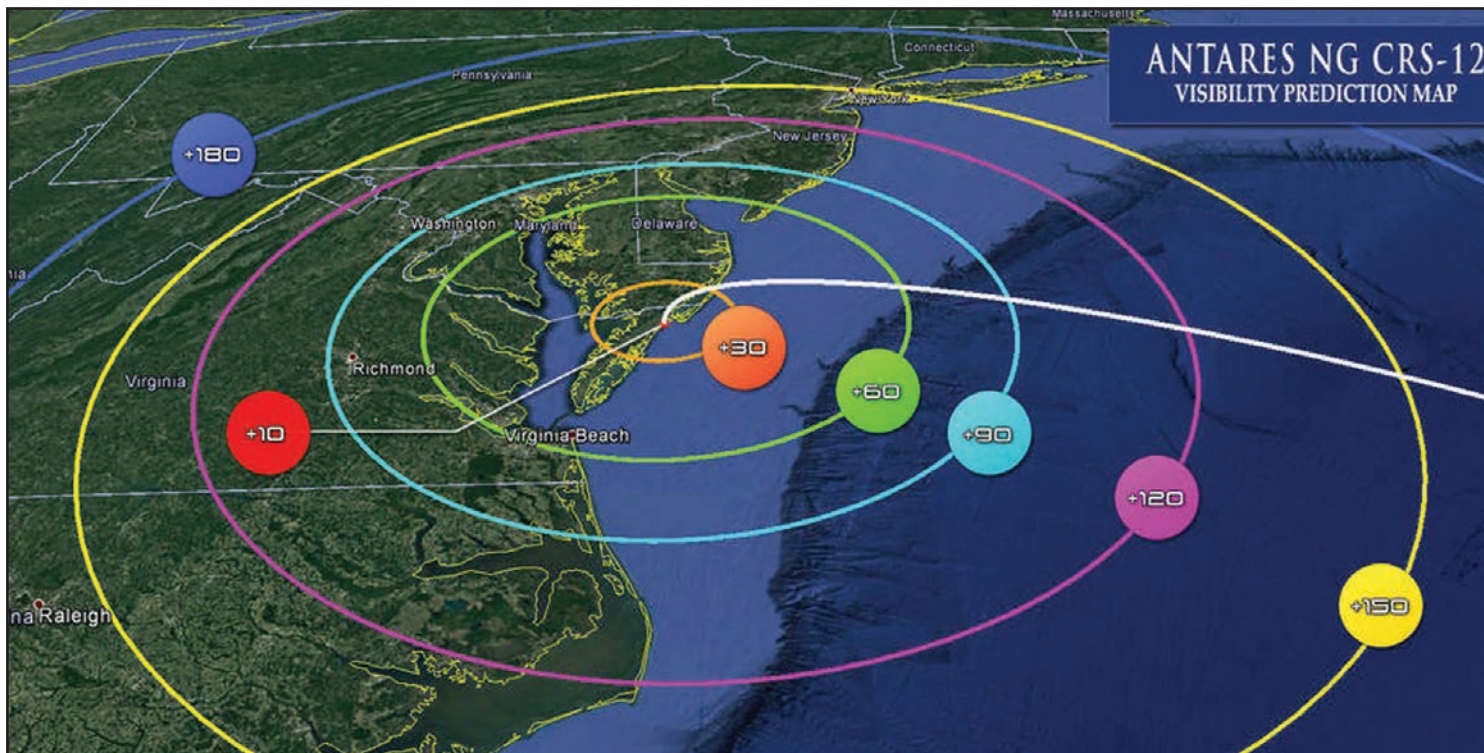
ANTARES NG CRS-12
VISIBILITY PREDICTION MAP

Massachusetts
Connecticut
Pennsylvania
New York
New Jersey
+180
Washington
Maryland
Delaware
Richmond
Virginia
+30
+60
+90
+10
Virginia Beach
+120
+150
na Raleigh